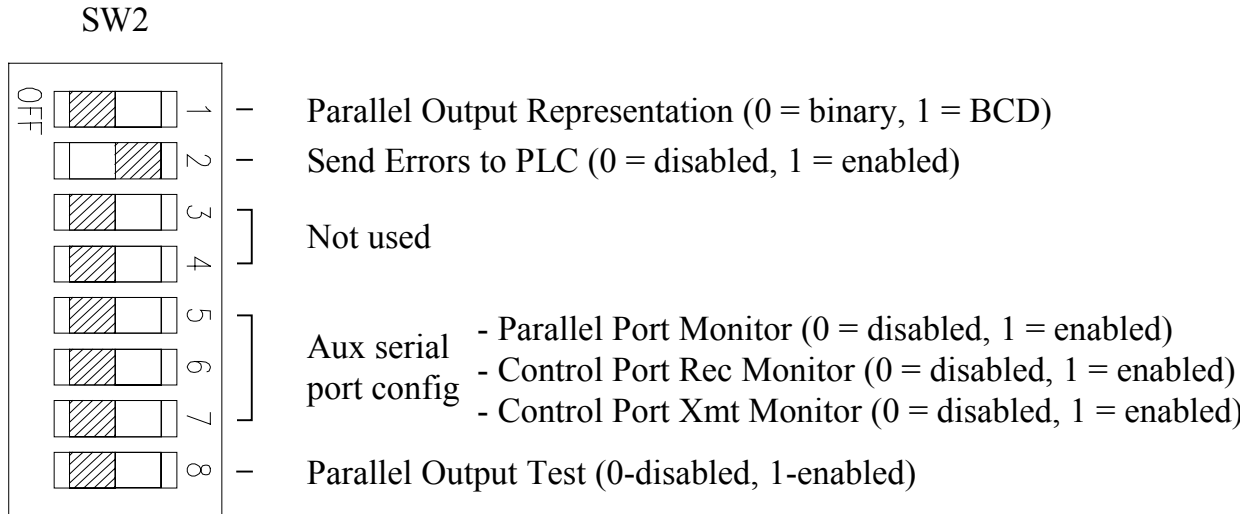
SW2

OFF

1 – Parallel Output Representation (0 = binary, 1 = BCD)

2 – Send Errors to PLC (0 = disabled, 1 = enabled)

3
4 Not used

5
6
7 Aux serial port config
- Parallel Port Monitor (0 = disabled, 1 = enabled)
- Control Port Rec Monitor (0 = disabled, 1 = enabled)
- Control Port Xmt Monitor (0 = disabled, 1 = enabled)

8 – Parallel Output Test (0-disabled, 1-enabled)